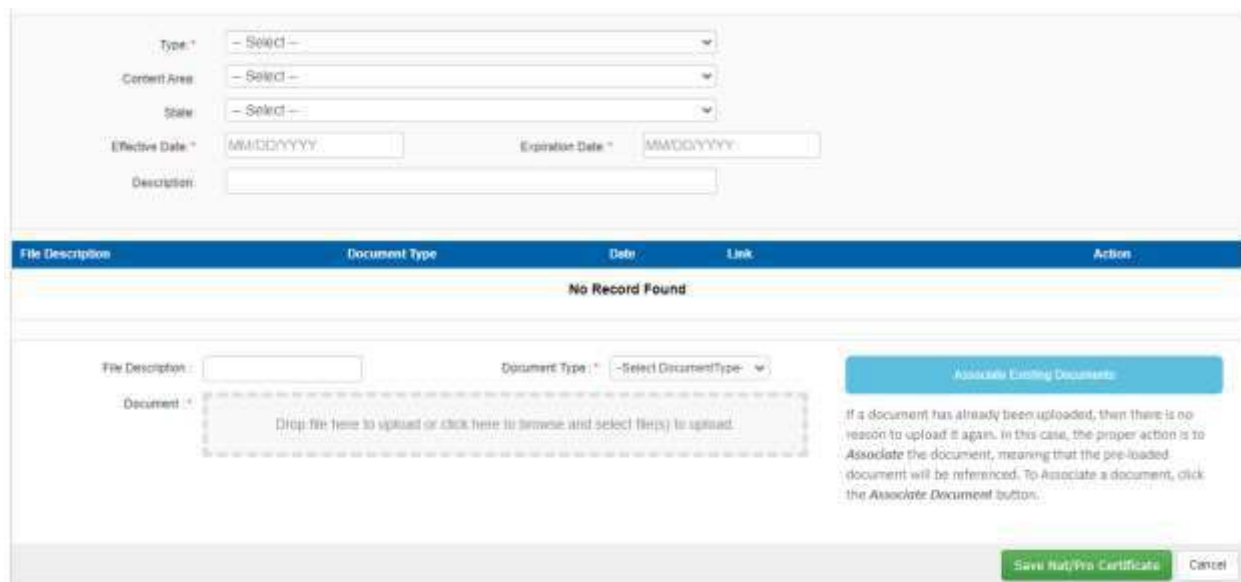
Type * -- Select --

Content Area -- Select --

State -- Select --

Effective Date * MM/DD/YYYY Expiration Date * MM/DD/YYYY

Description

| File Description | Document Type | Date | Link | Action |
|---|---|---|---|---|
| No Record Found | | | | |

File Description :

Document Type : * -Select DocumentType-

Associate Existing Documents

Document : *

Drop file here to upload or click here to browse and select file(s) to upload.

If a document has already been uploaded, then there is no reason to upload it again. In this case, the proper action is to *Associate* the document, meaning that the pre-loaded document will be referenced. To Associate a document, click the *Associate Document* button.

Save Nat/Pro Certificate Cancel